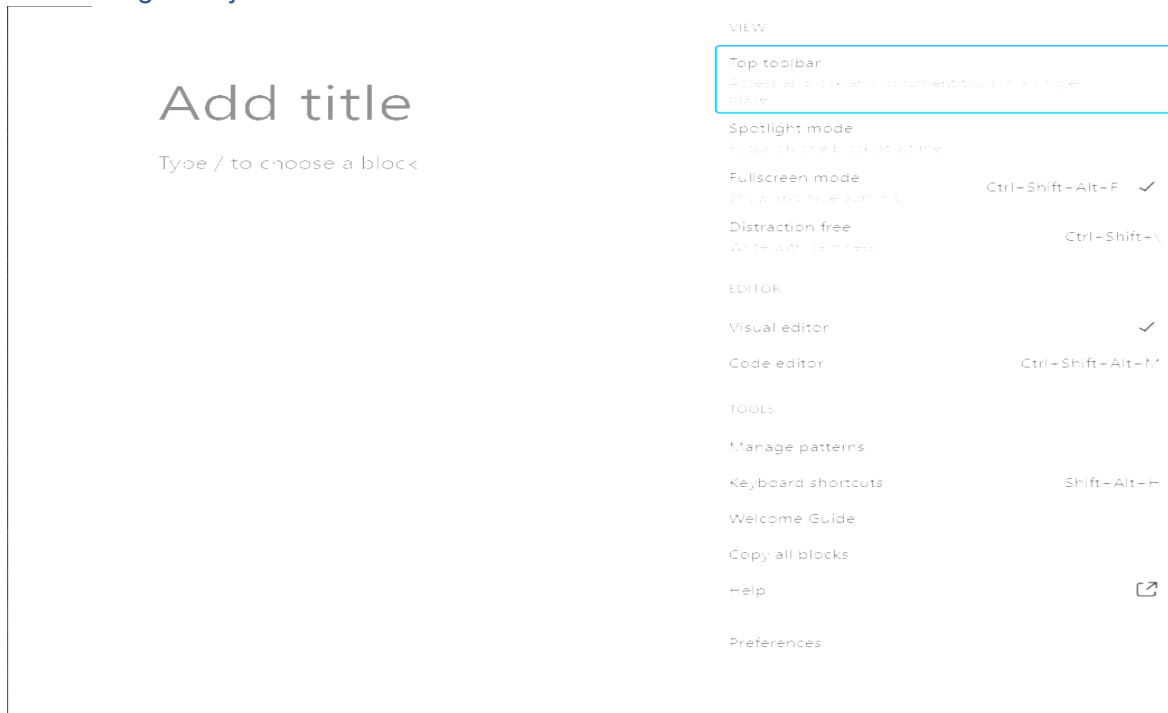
Add title

Type / to choose a block

VIEW

Top toolbar
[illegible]

Spotlight mode
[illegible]

Fullscreen mode
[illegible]
Ctrl+Shift+Alt+F ✓

Distraction free
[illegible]
Ctrl+Shift+\

EDITOR

Visual editor ✓

Code editor Ctrl+Shift+Alt+M

TOOLS

Manage patterns

Keyboard shortcuts Shift+Alt+H

Welcome Guide

Copy all blocks

Help

Preferences